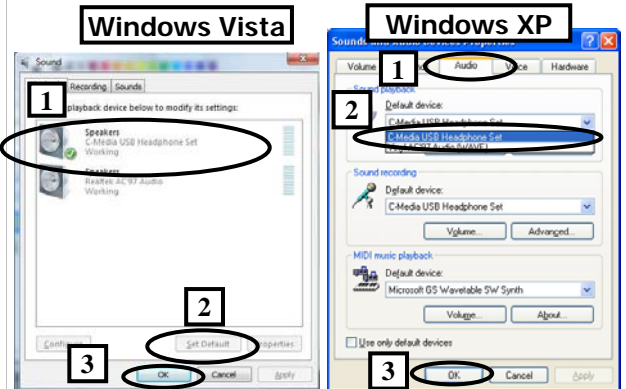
Windows Vista

Sound

1

Recording Sounds

playback device below to modify its settings:

Speakers
C-Media USB Headphone Set
Working

Speakers
Realtek AC'97 Audio
Working

2

Configure

Set Default

Properties

3

OK

Cancel

Apply

Windows XP

Sounds and Audio Devices Properties

Volume

1

Audio

Voice

Hardware

Sound playback

2

Default device:

C-Media USB Headphone Set

C-Media USB Headphone Set

Realtek AC97 Audio (WAVE)

Sound recording

Default device:

C-Media USB Headphone Set

Volume...

Advanced...

MIDI music playback

Default device:

Microsoft GS Wavetable SW Synth

Volume...

About...

Use only default devices

3

OK

Cancel

Apply